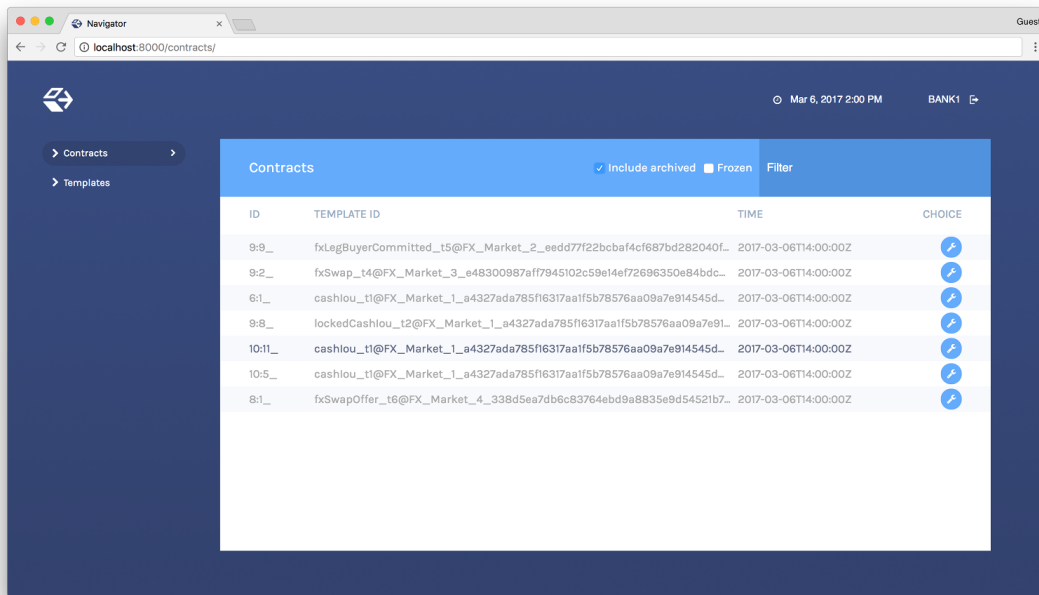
Navigator

Guest

localhost:8000/contracts/

Mar 6, 2017 2:00 PM

BANK1

Contracts

Templates

Contracts

Include archived

Frozen

Filter

| ID | TEMPLATE ID | TIME | CHOICE |
|---|---|---|---|
| 9:9_ | fxLegBuyerCommitted_t5@FX_Market_2_eedd77f22bcbaf4cf687bd282040f... | 2017-03-06T14:00:00Z | |
| 9:2_ | fxSwap_t4@FX_Market_3_e48300987aff7945102c59e14ef72696350e84bdc... | 2017-03-06T14:00:00Z | |
| 6:1_ | cashIou_t1@FX_Market_1_a4327ada785f16317aa1f5b78576aa09a7e914545d... | 2017-03-06T14:00:00Z | |
| 9:8_ | lockedCashIou_t2@FX_Market_1_a4327ada785f16317aa1f5b78576aa09a7e91... | 2017-03-06T14:00:00Z | |
| 10:11_ | cashIou_t1@FX_Market_1_a4327ada785f16317aa1f5b78576aa09a7e914545d... | 2017-03-06T14:00:00Z | |
| 10:5_ | cashIou_t1@FX_Market_1_a4327ada785f16317aa1f5b78576aa09a7e914545d... | 2017-03-06T14:00:00Z | |
| 8:1_ | fxSwapOffer_t6@FX_Market_4_338d5ea7db6c83764ebd9a8835e9d54521b7... | 2017-03-06T14:00:00Z | |